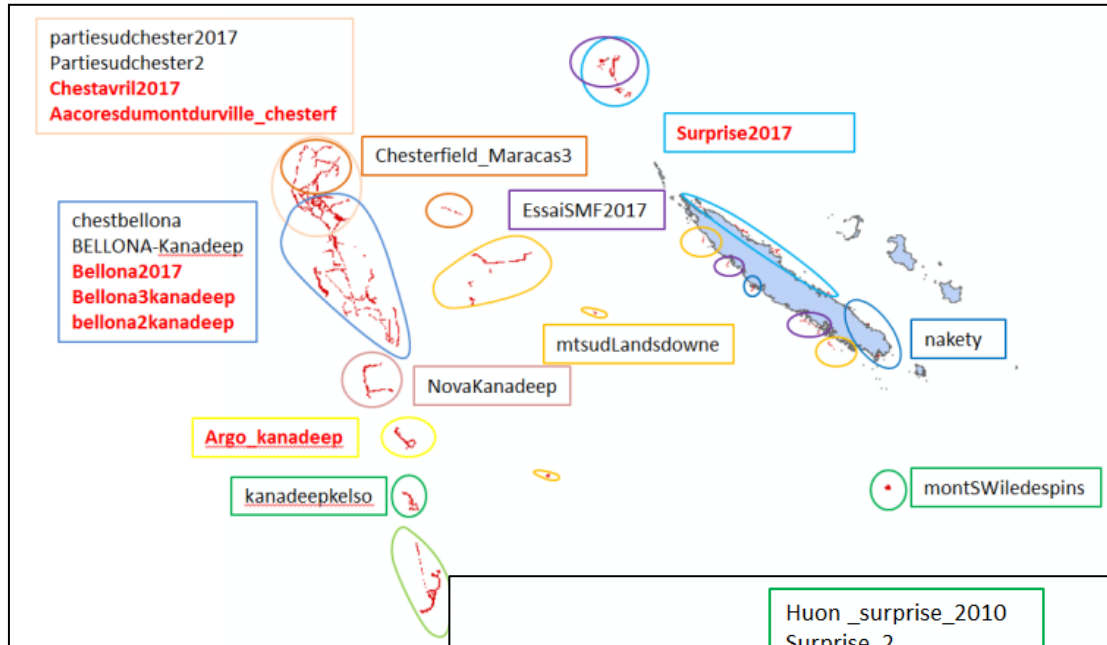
partiesudchester2017
Partiesudchester2
Chestavril2017
Aacoresdumontdurville_chesterf

Surprise2017

Chesterfield_Maracas3

chestbellona
BELLONA-Kanadeep
Bellona2017
Bellona3kanadeep
bellona2kanadeep

EssaiSMF2017

mtsudLandsdowne

nakety

NovaKanadeep

Argo_kanadeep

kanadeepkelso

montSWiledespins

Huon _surprise_2010
Surprise_2